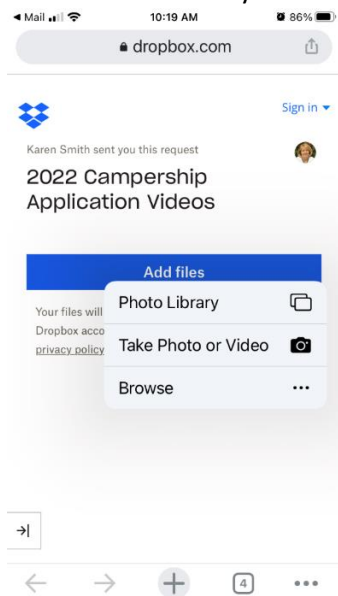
◀ Mail 10:19 AM 86%

dropbox.com

Sign in ▾

Karen Smith sent you this request

2022 Campership Application Videos

Add files

Your files will
Dropbox acco
privacy policy

Photo Library

Take Photo or Video

Browse

4